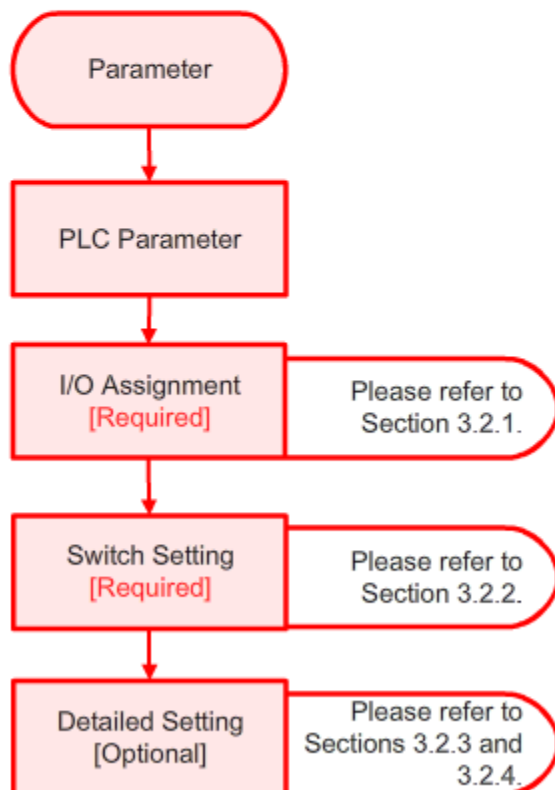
Parameter

PLC Parameter

I/O Assignment
[Required]

Please refer to Section 3.2.1.

Switch Setting
[Required]

Please refer to Section 3.2.2.

Detailed Setting
[Optional]

Please refer to Sections 3.2.3 and 3.2.4.